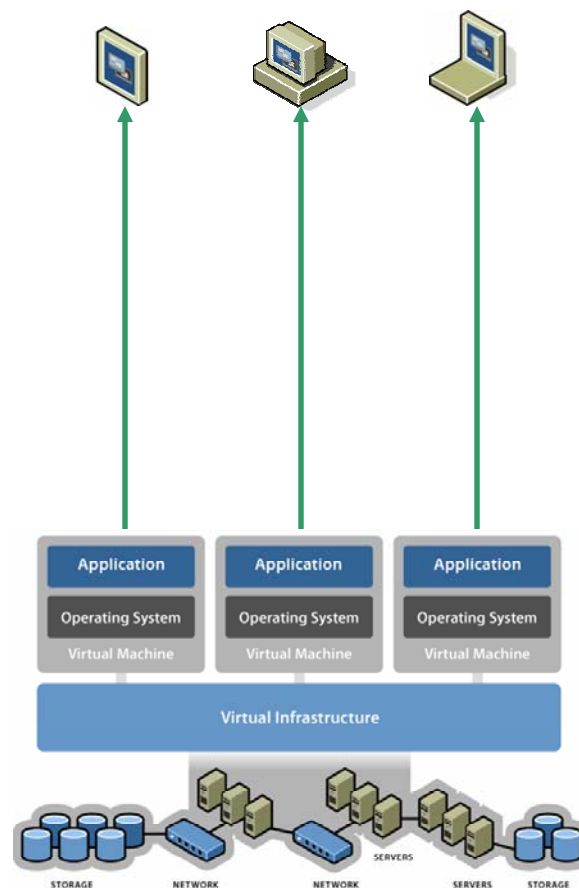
Application

Operating System

Virtual Machine

Application

Operating System

Virtual Machine

Application

Operating System

Virtual Machine

Virtual Infrastructure

SERVERS

STORAGE

NETWORK

NETWORK

SERVERS

STORAGE